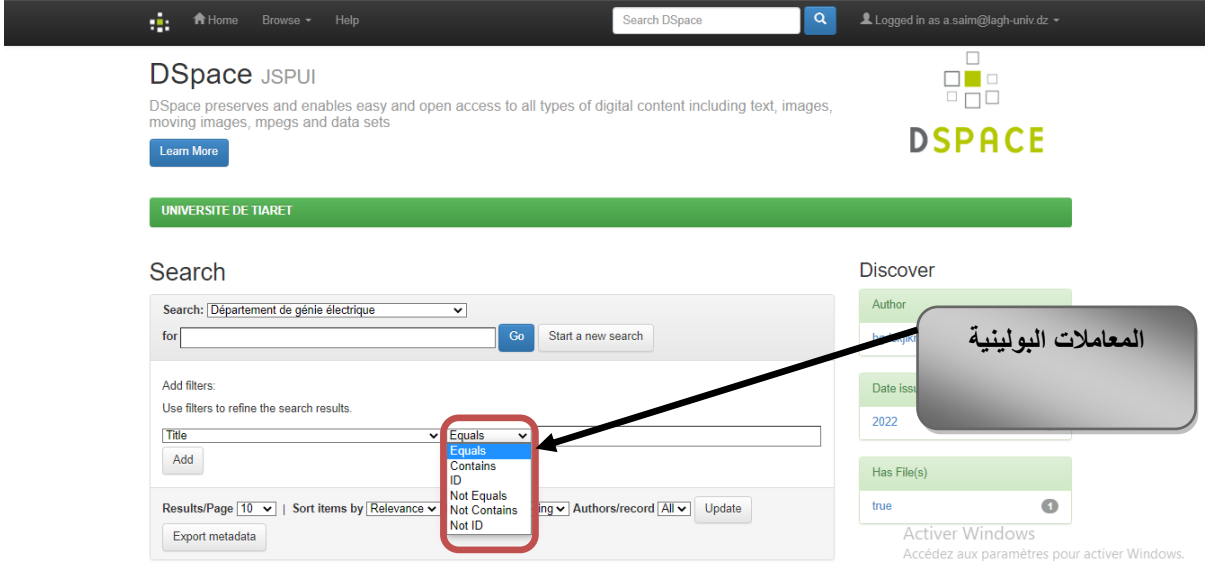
Home Browse Help Search DSpace Logged in as a.saim@lagh-univ.dz

DSpace JSPUI

DSpace preserves and enables easy and open access to all types of digital content including text, images, moving images, mpegs and data sets

Learn More

DSPACE

UNIVERSITE DE TIARET

Search

Search: Département de génie électrique

for Go Start a new search

Add filters:

Use filters to refine the search results.

Title Equals

Equals
Contains
ID
Not Equals
Not Contains
Not ID

Add

Results/Page 10 | Sort items by Relevance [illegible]ing Authors/record All Update

Export metadata

Discover

Author

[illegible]

Date issu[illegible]

2022

Has File(s)

true 1

المعاملات البولينية

Activer Windows
Accédez aux paramètres pour activer Windows.